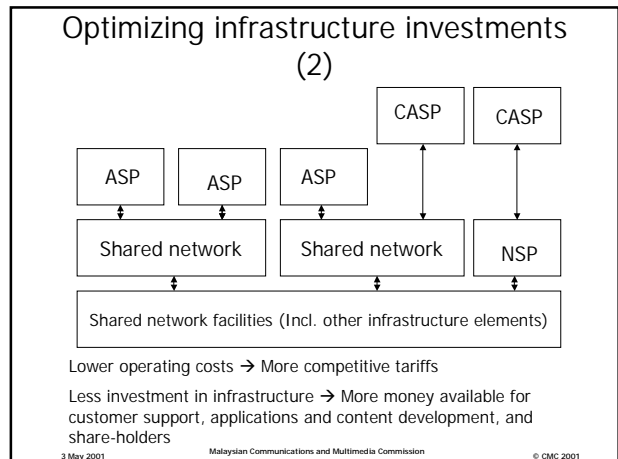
Optimizing infrastructure investments (2)

CASP

CASP

ASP

ASP

ASP

Shared network

Shared network

NSP

Shared network facilities (Incl. other infrastructure elements)

Lower operating costs → More competitive tariffs

Less investment in infrastructure → More money available for customer support, applications and content development, and share-holders

3 May 2001

Malaysian Communications and Multimedia Commission

© CMC 2001